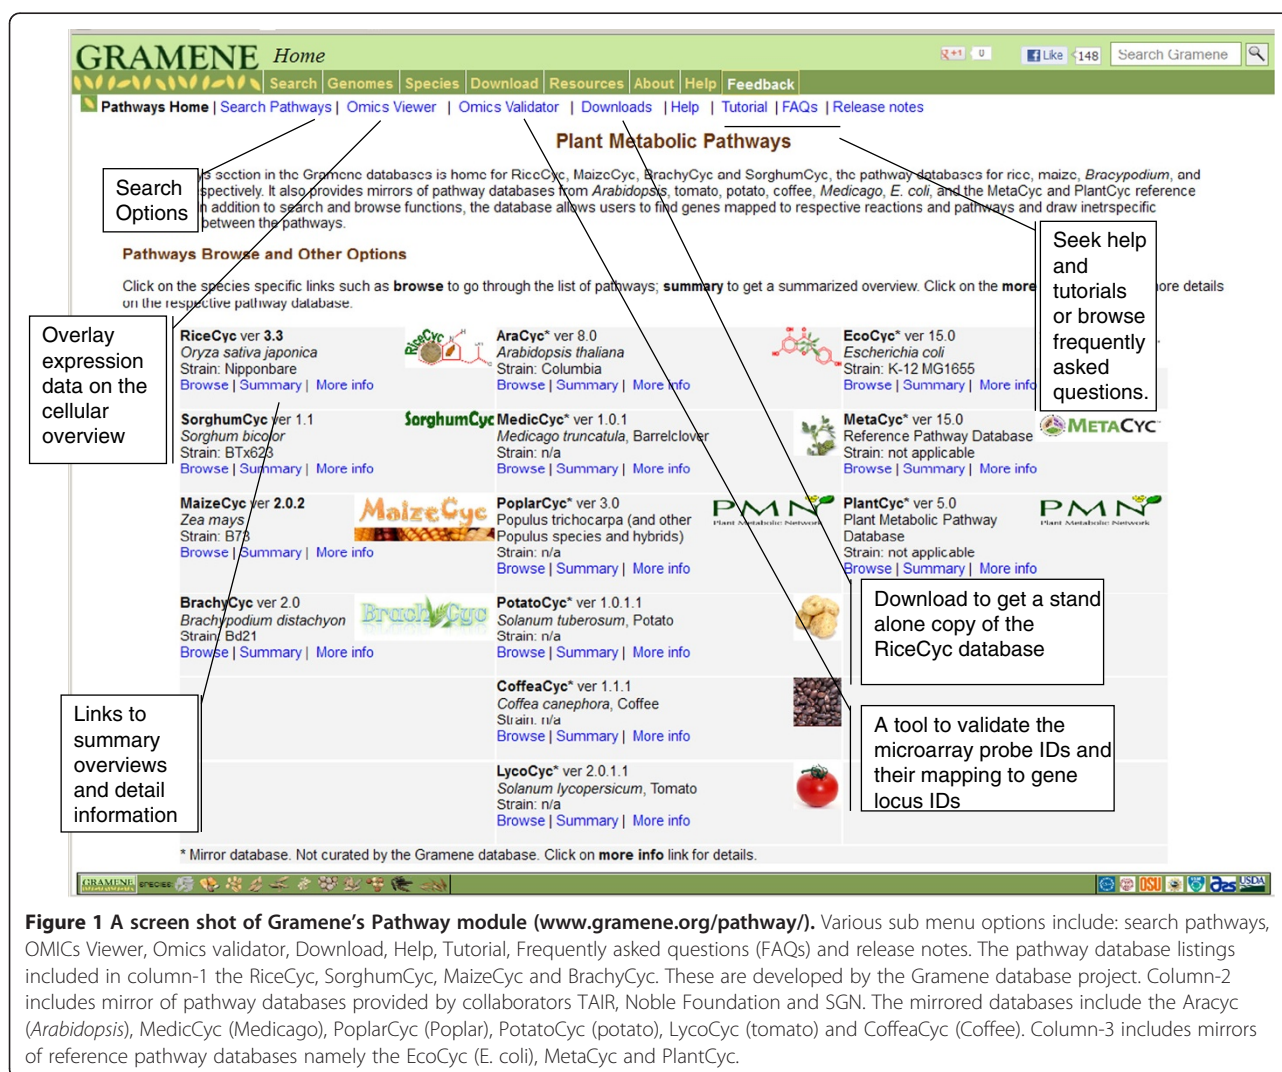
GRAMENE Home

+1 0 Like 148 Search Gramene

Search | Genomes | Species | Download | Resources | About | Help | Feedback

Pathways Home | Search Pathways | Omics Viewer | Omics Validator | Downloads | Help | Tutorial | FAQs | Release notes

Plant Metabolic Pathways

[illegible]s section in the Gramene databases is home for RiceCyc, MaizeCyc, BrachyCyc and SorghumCyc, the pathway databases for rice, maize, Bracypodium, and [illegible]spectively. It also provides mirrors of pathway databases from Arabidopsis, tomato, potato, coffee, Medicago, E. coli, and the MetaCyc and PlantCyc reference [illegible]n addition to search and browse functions, the database allows users to find genes mapped to respective reactions and pathways and draw inetrspecific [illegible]between the pathways.

Search Options

Pathways Browse and Other Options

Click on the species specific links such as browse to go through the list of pathways; summary to get a summarized overview. Click on the more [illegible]ore details on the respective pathway database.

Seek help and tutorials or browse frequently asked questions.

Overlay expression data on the cellular overview

RiceCyc ver 3.3
Oryza sativa japonica
Strain: Nipponbare
Browse | Summary | More info

AraCyc* ver 8.0
Arabidopsis thaliana
Strain: Columbia
Browse | Summary | More info

EcoCyc* ver 15.0
Escherichia coli
Strain: K-12 MG1655
Browse | Summary | More info

SorghumCyc ver 1.1
Sorghum bicolor
Strain: BTx623
Browse | Summary | More info

MedicCyc* ver 1.0.1
Medicago truncatula, Barrelclover
Strain: n/a
Browse | Summary | More info

MetaCyc* ver 15.0
Reference Pathway Database
Strain: not applicable
Browse | Summary | More info

MaizeCyc ver 2.0.2
Zea mays
Strain: B73
Browse | Summary | More info

PoplarCyc* ver 3.0
Populus trichocarpa (and other Populus species and hybrids)
Strain: n/a
Browse | Summary | More info

PlantCyc* ver 5.0
Plant Metabolic Pathway Database
Strain: not applicable
Browse | Summary | More info

BrachyCyc ver 2.0
Brachypodium distachyon
Strain: Bd21
Browse | Summary | More info

PotatoCyc* ver 1.0.1.1
Solanum tuberosum, Potato
Strain: n/a
Browse | Summary | More info

CoffeaCyc* ver 1.1.1
Coffea canephora, Coffee
Strain: n/a
Browse | Summary | More info

LycoCyc* ver 2.0.1.1
Solanum lycopersicum, Tomato
Strain: n/a
Browse | Summary | More info

Download to get a stand alone copy of the RiceCyc database

A tool to validate the microarray probe IDs and their mapping to gene locus IDs

Links to summary overviews and detail information

* Mirror database. Not curated by the Gramene database. Click on more info link for details.

Figure 1 A screen shot of Gramene's Pathway module (www.gramene.org/pathway/). Various sub menu options include: search pathways, OMICs Viewer, Omics validator, Download, Help, Tutorial, Frequently asked questions (FAQs) and release notes. The pathway database listings included in column-1 the RiceCyc, SorghumCyc, MaizeCyc and BrachyCyc. These are developed by the Gramene database project. Column-2 includes mirror of pathway databases provided by collaborators TAIR, Noble Foundation and SGN. The mirrored databases include the Aracyc (Arabidopsis), MedicCyc (Medicago), PoplarCyc (Poplar), PotatoCyc (potato), LycoCyc (tomato) and CoffeaCyc (Coffee). Column-3 includes mirrors of reference pathway databases namely the EcoCyc (E. coli), MetaCyc and PlantCyc.